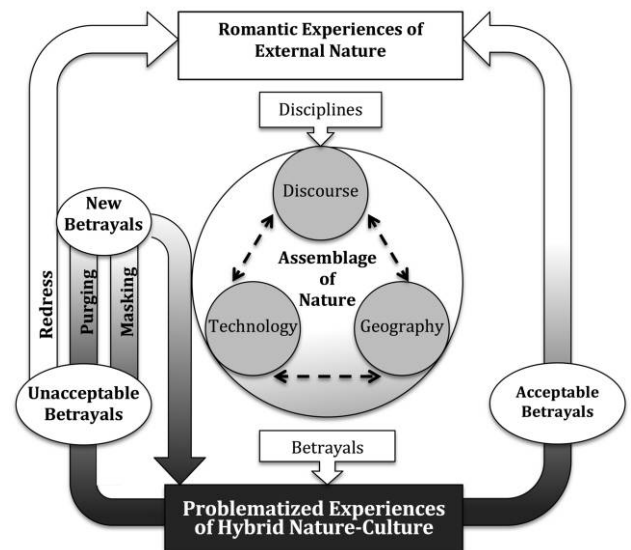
Romantic Experiences of External Nature

Disciplines

Discourse

Assemblage of Nature

Technology

Geography

New Betrayals

Redress

Purging

Masking

Unacceptable Betrayals

Acceptable Betrayals

Betrayals

Problematized Experiences of Hybrid Nature-Culture